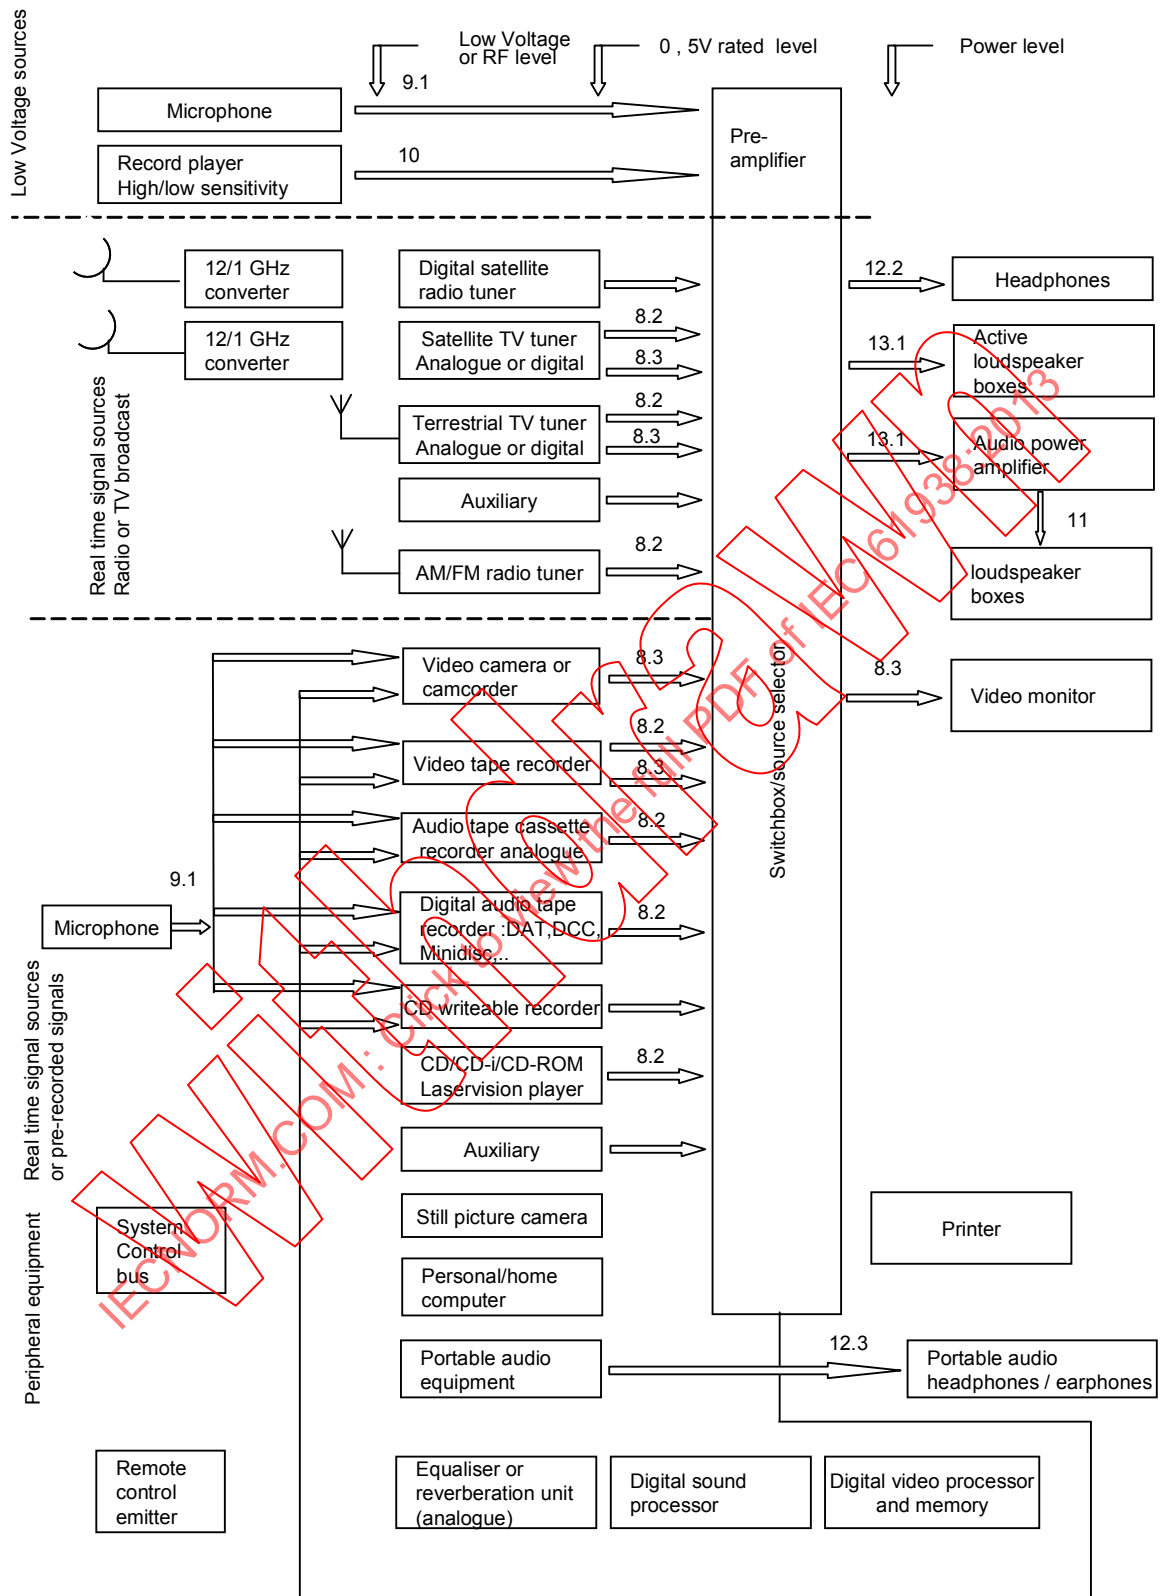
Low Voltage sources

Low Voltage or RF level

0 , 5V rated level

Power level

9.1

Microphone

Pre-amplifier

10

Record player High/low sensitivity

Real time signal sources Radio or TV broadcast

12/1 GHz converter

12/1 GHz converter

Digital satellite radio tuner

12.2

Headphones

8.2

Satellite TV tuner Analogue or digital

8.3

13.1

Active loudspeaker boxes

8.2

Terrestrial TV tuner Analogue or digital

8.3

13.1

Audio power amplifier

Auxiliary

11

8.2

AM/FM radio tuner

loudspeaker boxes

Video camera or camcorder

8.3

8.3

Video monitor

8.2

Video tape recorder

8.3

Switchbox/source selector

Audio tape cassette recorder analogue

8.2

9.1

Microphone

Digital audio tape recorder :DAT,DCC, Minidisc,..

8.2

CD writeable recorder

Real time signal sources or pre-recorded signals

CD/CD-i/CD-ROM Laservision player

8.2

Auxiliary

Peripheral equipment

System Control bus

Still picture camera

Printer

Personal/home computer

12.3

Portable audio equipment

Portable audio headphones / earphones

Remote control emitter

Equaliser or reverberation unit (analogue)

Digital sound processor

Digital video processor and memory

IECNORM.COM : Click to view the full PDF of IEC 61938:2013